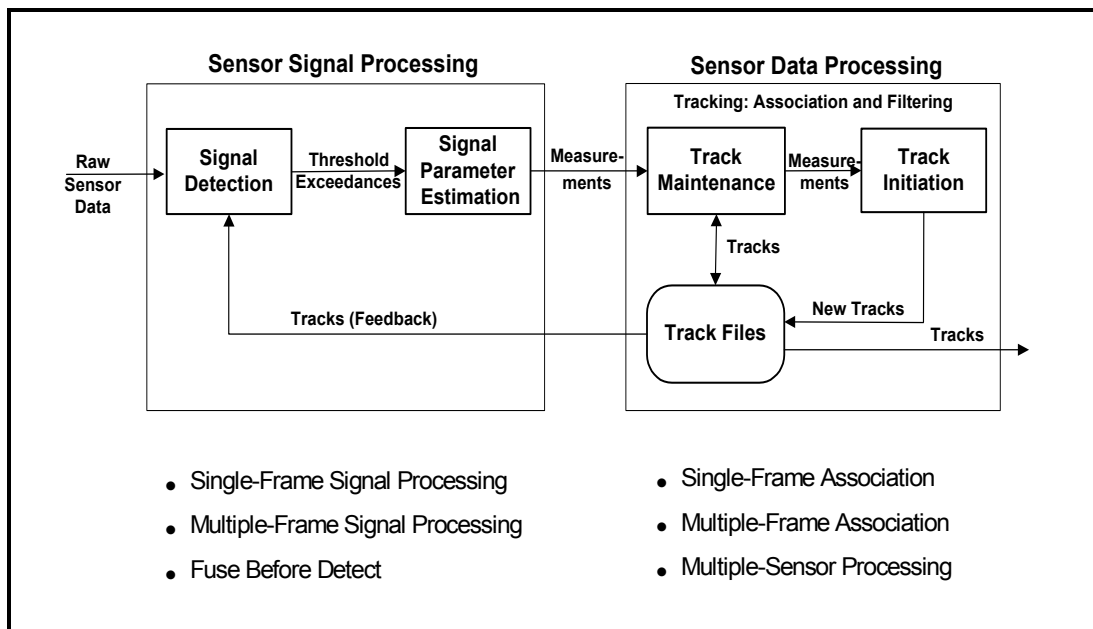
Sensor Signal Processing

Raw Sensor Data

Signal Detection

Threshold Exceedances

Signal Parameter Estimation

Tracks (Feedback)

Sensor Data Processing

Tracking: Association and Filtering

Measurements

Track Maintenance

Measurements

Track Initiation

Tracks

New Tracks

Track Files

Tracks

- Single-Frame Signal Processing
- Multiple-Frame Signal Processing
- Fuse Before Detect

- Single-Frame Association
- Multiple-Frame Association
- Multiple-Sensor Processing